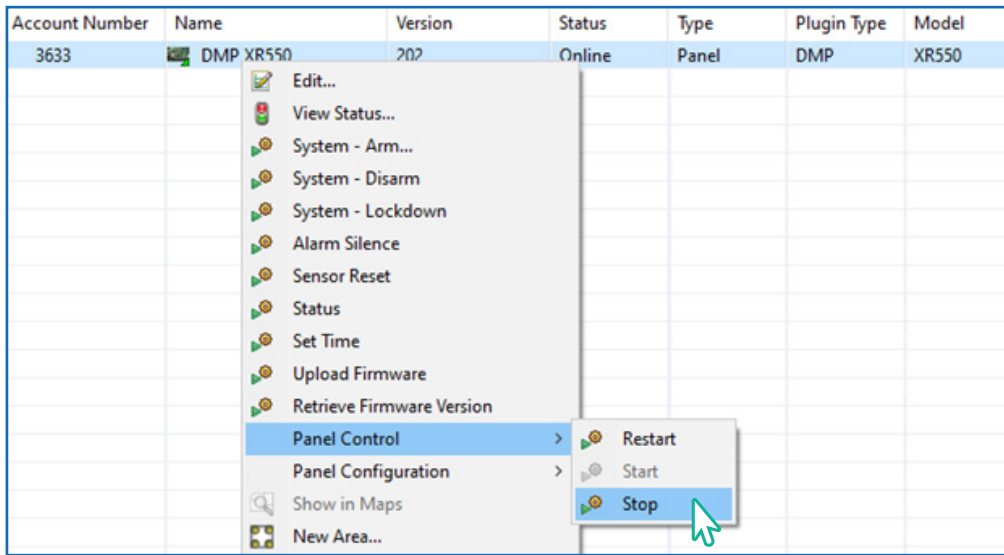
| Account Number | Name | Version | Status | Type | Plugin Type | Model |
|---|---|---|---|---|---|---|
| 3633 | DMP XR550 | 202 | Online | Panel | DMP | XR550 |

Edit...
View Status...
System - Arm...
System - Disarm
System - Lockdown
Alarm Silence
Sensor Reset
Status
Set Time
Upload Firmware
Retrieve Firmware Version
Panel Control >
Panel Configuration >
Show in Maps
New Area...

Restart
Start
Stop